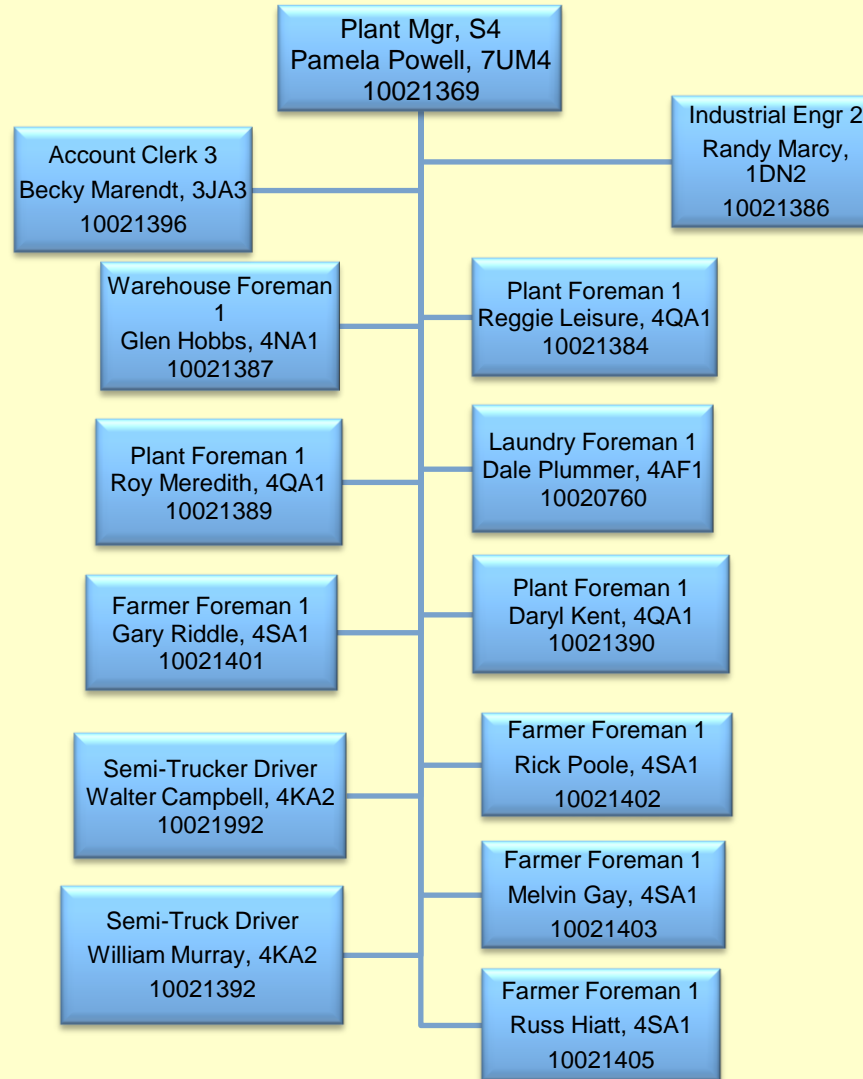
Plant Mgr, S4
Pamela Powell, 7UM4
10021369

Industrial Engr 2
Randy Marcy, 1DN2
10021386

Account Clerk 3
Becky Marendt, 3JA3
10021396

Warehouse Foreman 1
Glen Hobbs, 4NA1
10021387

Plant Foreman 1
Reggie Leisure, 4QA1
10021384

Plant Foreman 1
Roy Meredith, 4QA1
10021389

Laundry Foreman 1
Dale Plummer, 4AF1
10020760

Farmer Foreman 1
Gary Riddle, 4SA1
10021401

Plant Foreman 1
Daryl Kent, 4QA1
10021390

Semi-Trucker Driver
Walter Campbell, 4KA2
10021992

Farmer Foreman 1
Rick Poole, 4SA1
10021402

Farmer Foreman 1
Melvin Gay, 4SA1
10021403

Semi-Truck Driver
William Murray, 4KA2
10021392

Farmer Foreman 1
Russ Hiatt, 4SA1
10021405